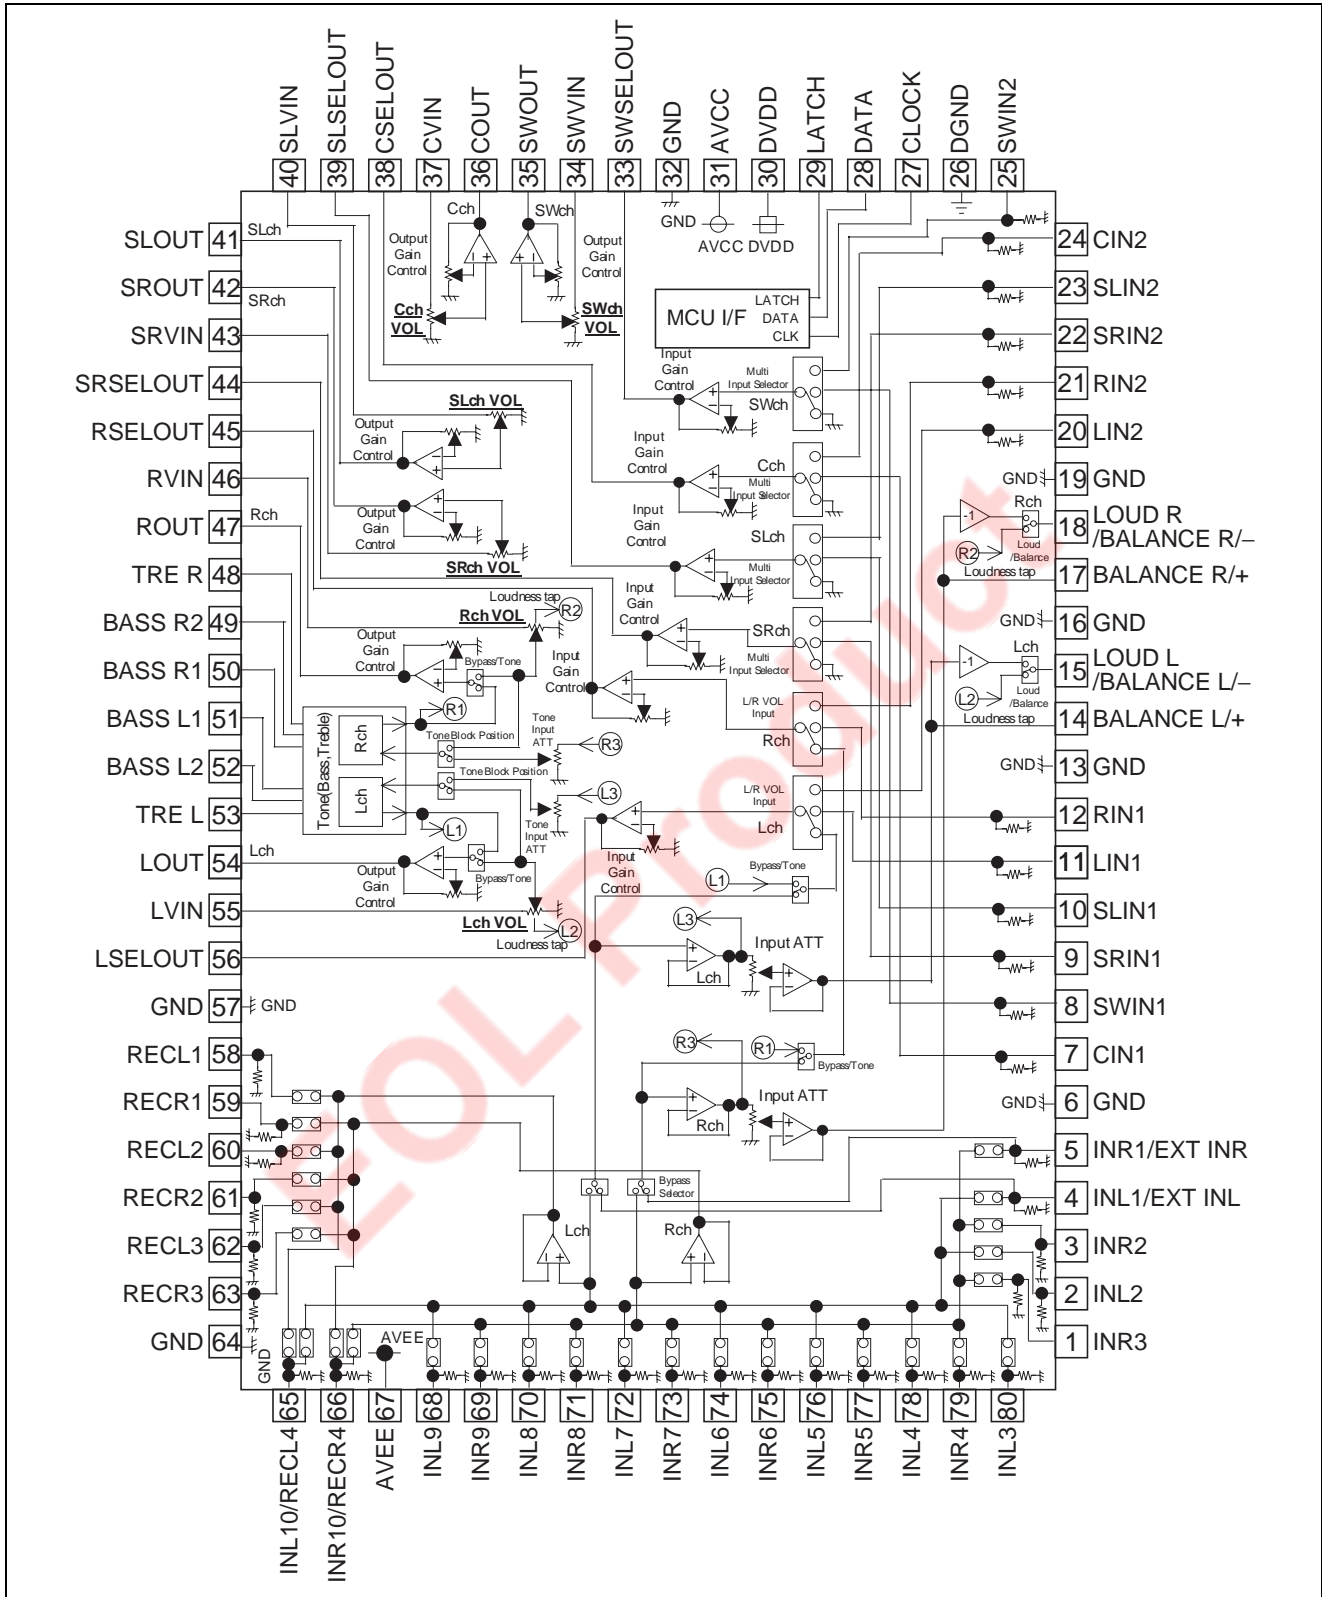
40 SLVIN
39 SLSELOUT
38 CSELOUT
37 CVIN
36 COUT
35 SWOUT
34 SWVIN
33 SWSELOUT
32 GND
31 AVCC
30 DVDD
29 LATCH
28 DATA
27 CLOCK
26 DGND
25 SWIN2

SLOUT 41
SROUT 42
SRVIN 43
SRSELOUT 44
RSELOUT 45
RVIN 46
ROUT 47
TRE R 48
BASS R2 49
BASS R1 50
BASS L1 51
BASS L2 52
TRE L 53
LOUT 54
LVIN 55
LSELOUT 56
GND 57
RECL1 58
RECR1 59
RECL2 60
RECR2 61
RECL3 62
RECR3 63
GND 64

24 CIN2
23 SLIN2
22 SRIN2
21 RIN2
20 LIN2
19 GND
18 LOUD R /BALANCE R/–
17 BALANCE R/+
16 GND
15 LOUD L /BALANCE L/–
14 BALANCE L/+
13 GND
12 RIN1
11 LIN1
10 SLIN1
9 SRIN1
8 SWIN1
7 CIN1
6 GND
5 INR1/EXT INR
4 INL1/EXT INL
3 INR2
2 INL2
1 INR3

65 INL10/RECL4
66 INR10/RECR4
67 AVEE
68 INL9
69 INR9
70 INL8
71 INR8
72 INL7
73 INR7
74 INL6
75 INR6
76 INL5
77 INR5
78 INL4
79 INR4
80 INL3

SLch
SRch
Rch
Lch
Cch
SWch
Output Gain Control
Cch VOL
SWch VOL
GND
AVCC
DVDD
MCU I/F
LATCH
DATA
CLK
Input Gain Control
Multi Input Selector
SLch VOL
SRch VOL
Loudness tap
R2
Rch VOL
Bypass/Tone
R1
Tone(Bass,Treble)
Tone Block Position
Tone Input ATT
R3
L3
L1
L/R VOL Input
Lch VOL
L2
Input ATT
Bypass Selector
Loud /Balance
-1
GND
AVEE
EOL Product